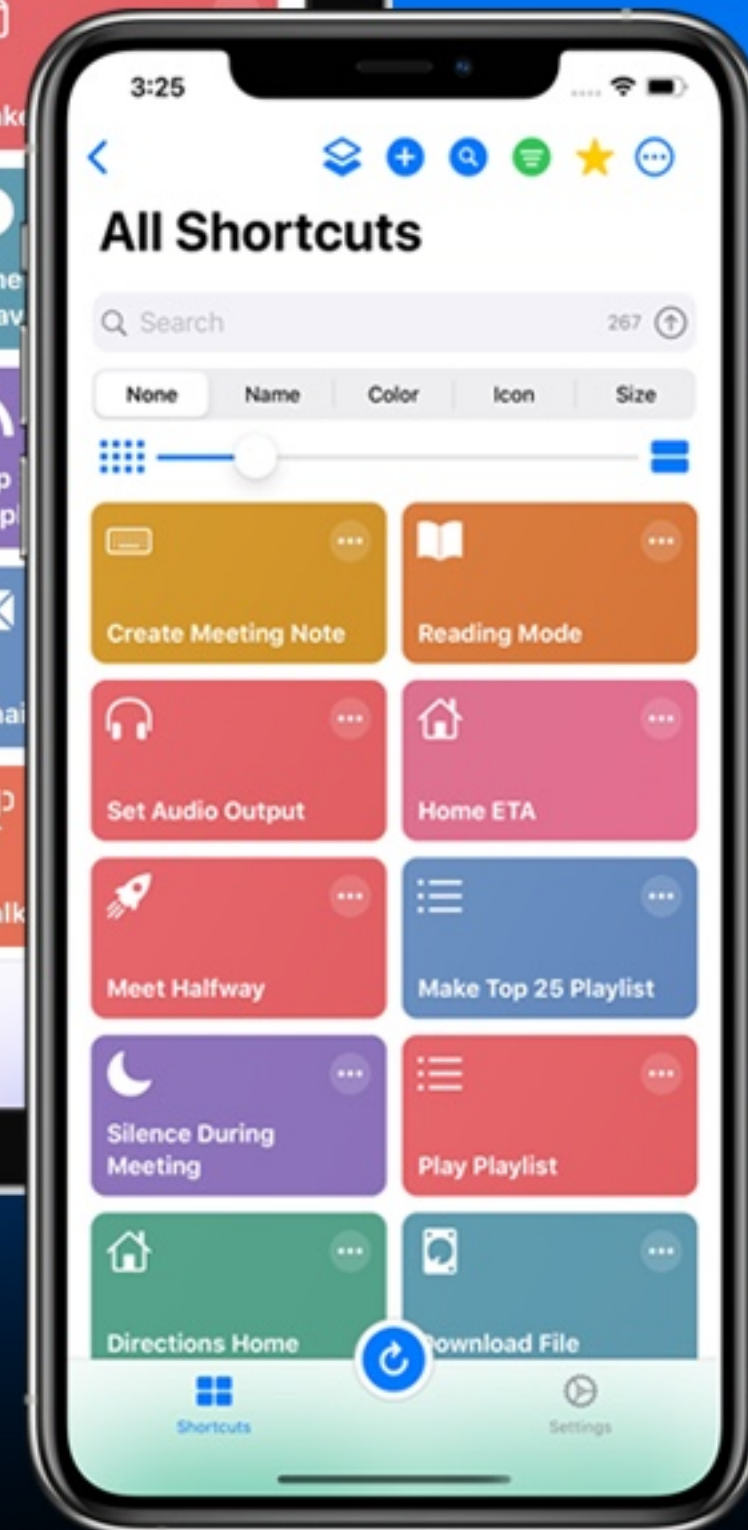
3:25

All Shortcuts

Search 267

None Name Color Icon Size

Create Meeting Note

Reading Mode

Set Audio Output

Home ETA

Meet Halfway

Make Top 25 Playlist

Silence During Meeting

Play Playlist

Directions Home

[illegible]ownload File

Shortcuts

Settings